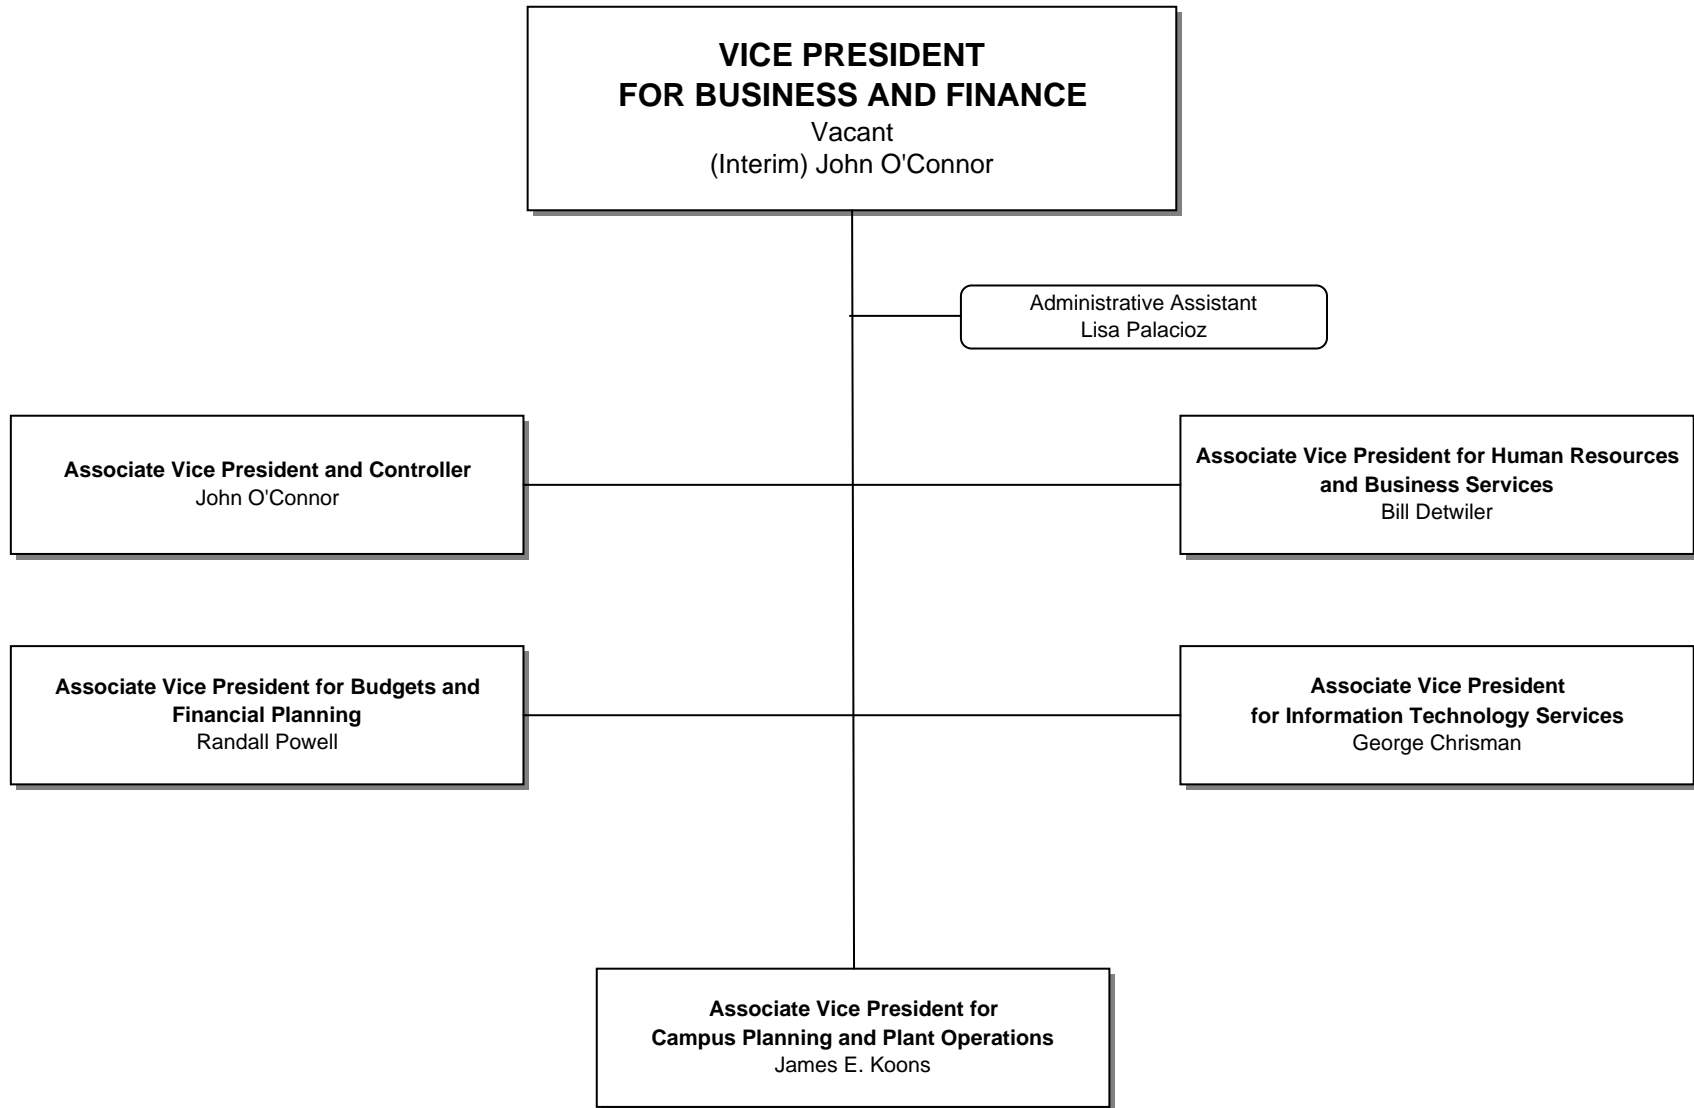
VICE PRESIDENT
FOR BUSINESS AND FINANCE
Vacant
(Interim) John O'Connor

Administrative Assistant
Lisa Palacioz

Associate Vice President and Controller
John O'Connor

Associate Vice President for Human Resources and Business Services
Bill Detwiler

Associate Vice President for Budgets and Financial Planning
Randall Powell

Associate Vice President for Information Technology Services
George Chrisman

Associate Vice President for Campus Planning and Plant Operations
James E. Koons